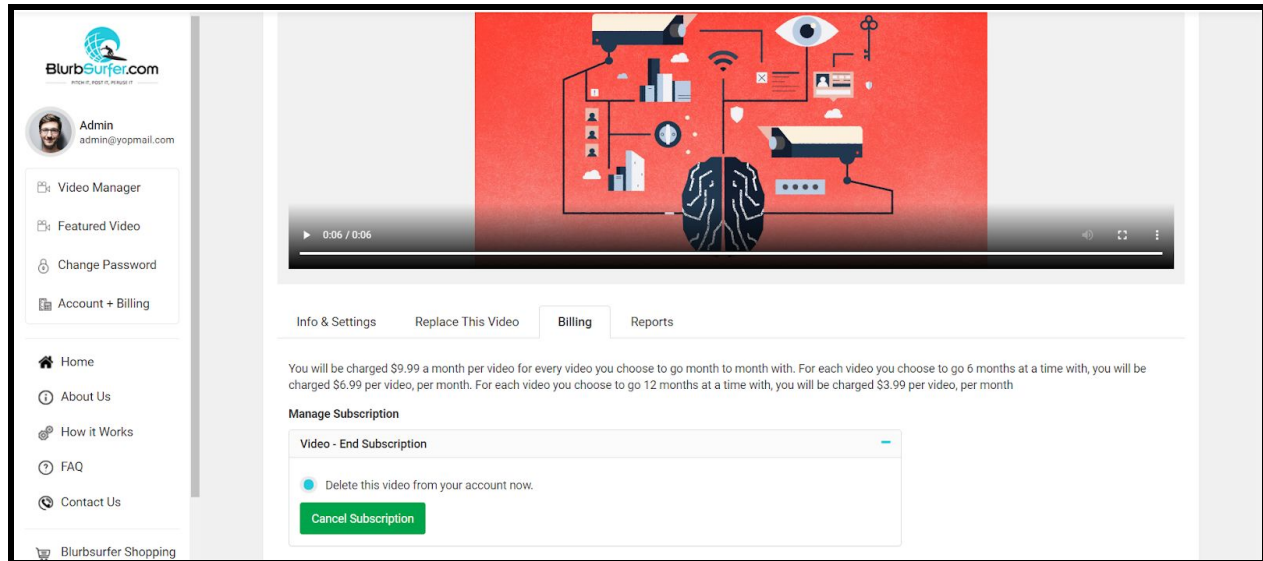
BlurbSurfer.com
PITCH IT, POST IT, PERUSE IT

Admin
admin@yopmail.com

Video Manager
Featured Video
Change Password
Account + Billing

Home
About Us
How it Works
FAQ
Contact Us
Blurbsurfer Shopping

0:06 / 0:06

Info & Settings
Replace This Video
Billing
Reports

You will be charged $9.99 a month per video for every video you choose to go month to month with. For each video you choose to go 6 months at a time with, you will be charged $6.99 per video, per month. For each video you choose to go 12 months at a time with, you will be charged $3.99 per video, per month

Manage Subscription

Video - End Subscription

Delete this video from your account now.

Cancel Subscription